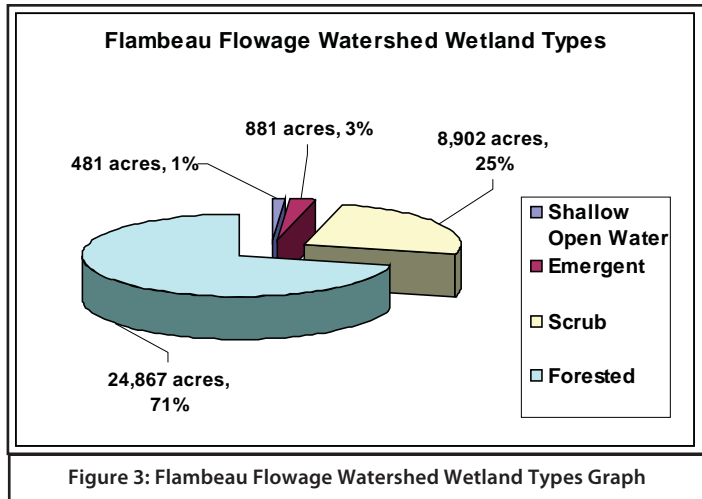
Flambeau Flowage Watershed Wetland Types

881 acres, 3%

8,902 acres, 25%

481 acres, 1%

Shallow Open Water

Emergent

Scrub

Forested

24,867 acres, 71%

Figure 3: Flambeau Flowage Watershed Wetland Types Graph